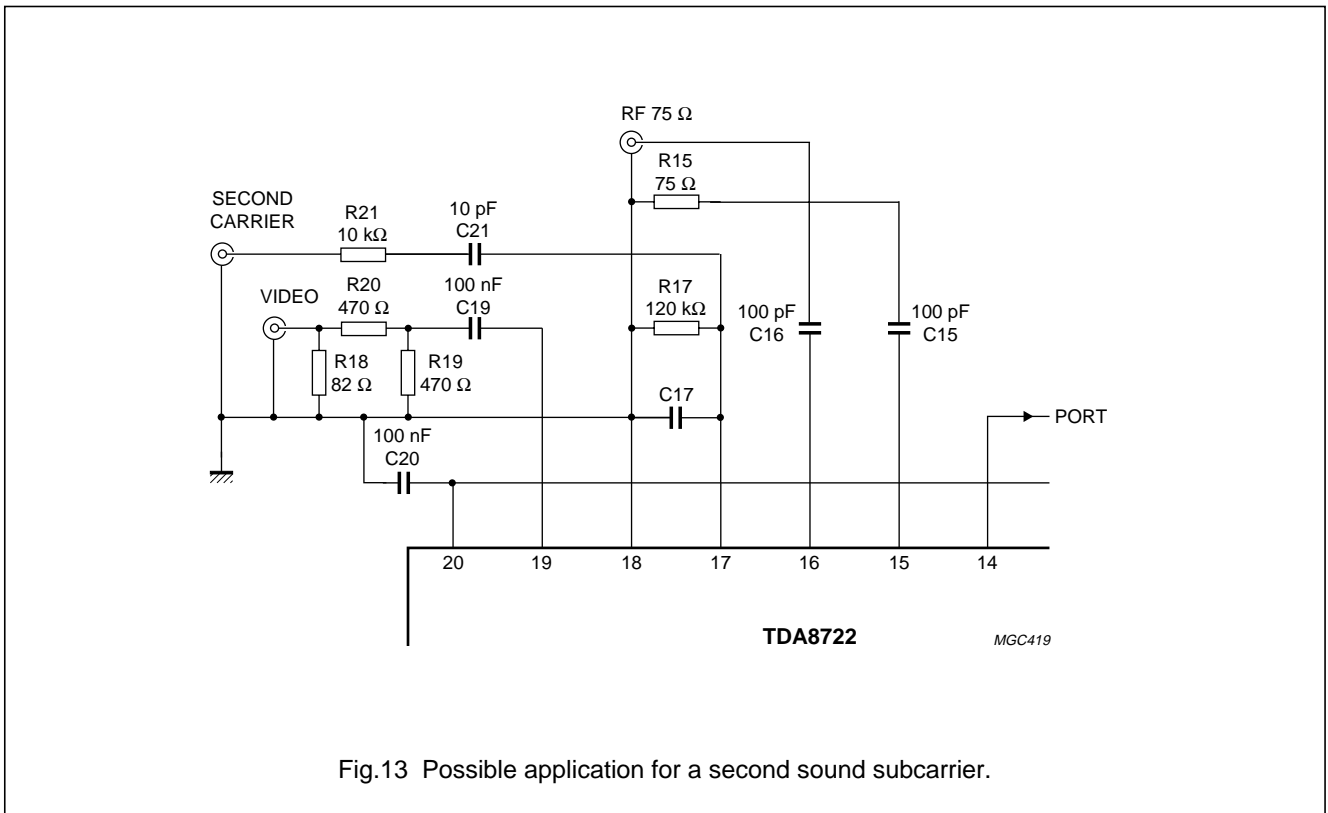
RF 75 Ω

R15
75 Ω

SECOND
CARRIER

R21
10 kΩ

10 pF
C21

VIDEO

R20
470 Ω

100 nF
C19

R17
120 kΩ

100 pF
C16

100 pF
C15

R18
82 Ω

R19
470 Ω

C17

PORT

100 nF
C20

20 19 18 17 16 15 14

TDA8722

MGC419

Fig.13 Possible application for a second sound subcarrier.